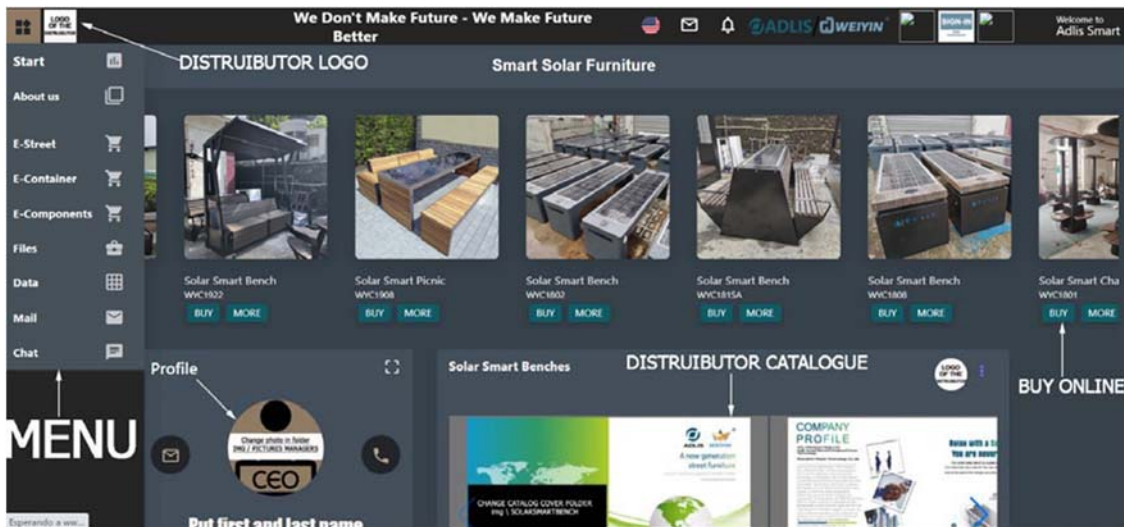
LOGO OF THE DISTRIBUTOR

We Don't Make Future - We Make Future Better

ADLIS WEIYIN SIGN-IN

Welcome to Adlis Smart

DISTRUIBUTOR LOGO

Smart Solar Furniture

Start
About us
E-Street
E-Container
E-Components
Files
Data
Mail
Chat

MENU

Solar Smart Bench
WYC1922
BUY MORE

Solar Smart Picnic
WYC1908
BUY MORE

Solar Smart Bench
WYC1802
BUY MORE

Solar Smart Bench
WYC1815A
BUY MORE

Solar Smart Bench
WYC1808
BUY MORE

Solar Smart Cha
WYC1801
BUY MORE

BUY ONLINE

Profile

Change photo in folder IMG \ PICTURES MANAGERS

CEO

Put first and last name

Solar Smart Benches

DISTRUIBUTOR CATALOGUE

LOGO OF THE DISTRIBUTOR

CHANGE CATALOG COVER FOLDER img \ SOLARSMARTBENCH

A new generation street furniture

COMPANY PROFILE

Esperando a ww...